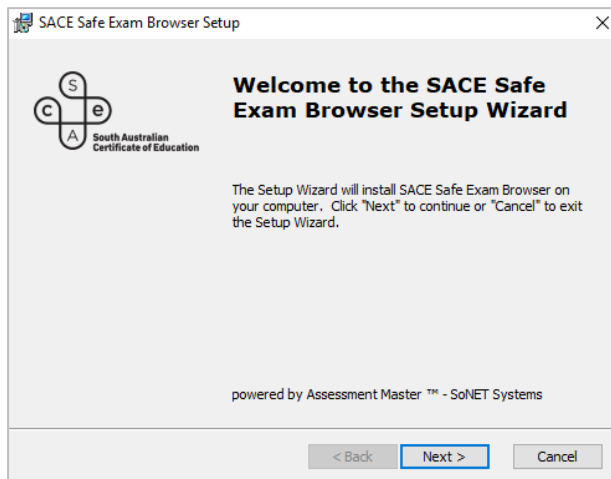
SACE Safe Exam Browser Setup

×

S
c e
A
South Australian
Certificate of Education

Welcome to the SACE Safe Exam Browser Setup Wizard

The Setup Wizard will install SACE Safe Exam Browser on your computer. Click "Next" to continue or "Cancel" to exit the Setup Wizard.

powered by Assessment Master ™ - SoNET Systems

< Back

Next >

Cancel